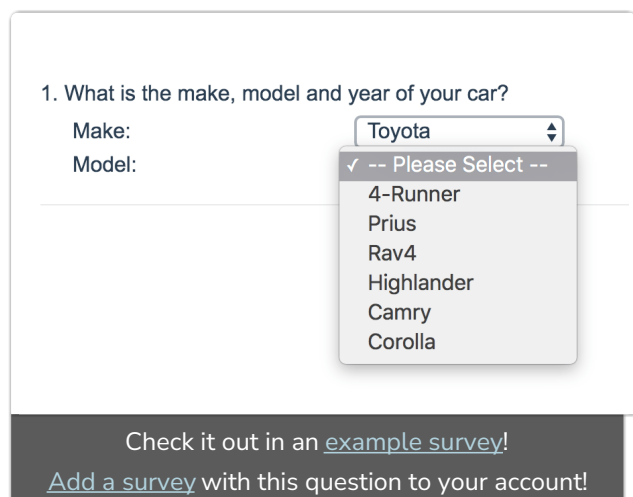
1. What is the make, model and year of your car?

Make: Toyota

Model: ✓ -- Please Select --

4-Runner

Prius

Rav4

Highlander

Camry

Corolla

Check it out in an example survey!

Add a survey with this question to your account!